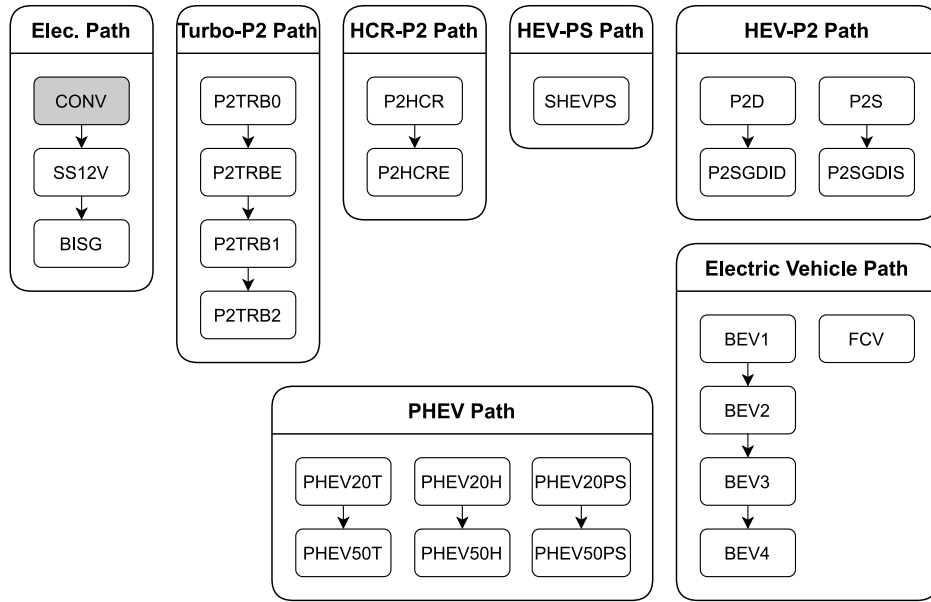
Elec. Path
CONV
SS12V
BISG

Turbo-P2 Path
P2TRB0
P2TRBE
P2TRB1
P2TRB2

HCR-P2 Path
P2HCR
P2HCRE

HEV-PS Path
SHEVPS

HEV-P2 Path
P2D
P2SGDID
P2S
P2SGDIS

Electric Vehicle Path
BEV1
BEV2
BEV3
BEV4
FCV

PHEV Path
PHEV20T
PHEV50T
PHEV20H
PHEV50H
PHEV20PS
PHEV50PS